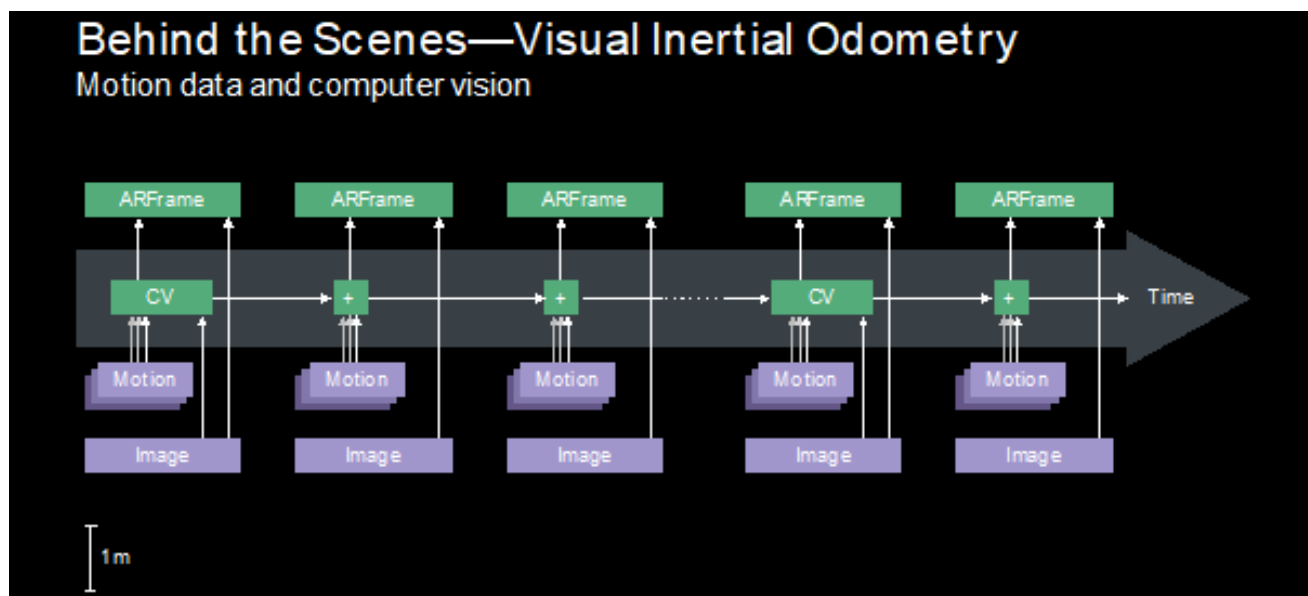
Behind the Scenes—Visual Inertial Odometry
Motion data and computer vision

ARFrame
ARFrame
ARFrame
ARFrame
ARFrame

CV
+
+
CV
+
Time

Motion
Motion
Motion
Motion
Motion

Image
Image
Image
Image
Image

1m